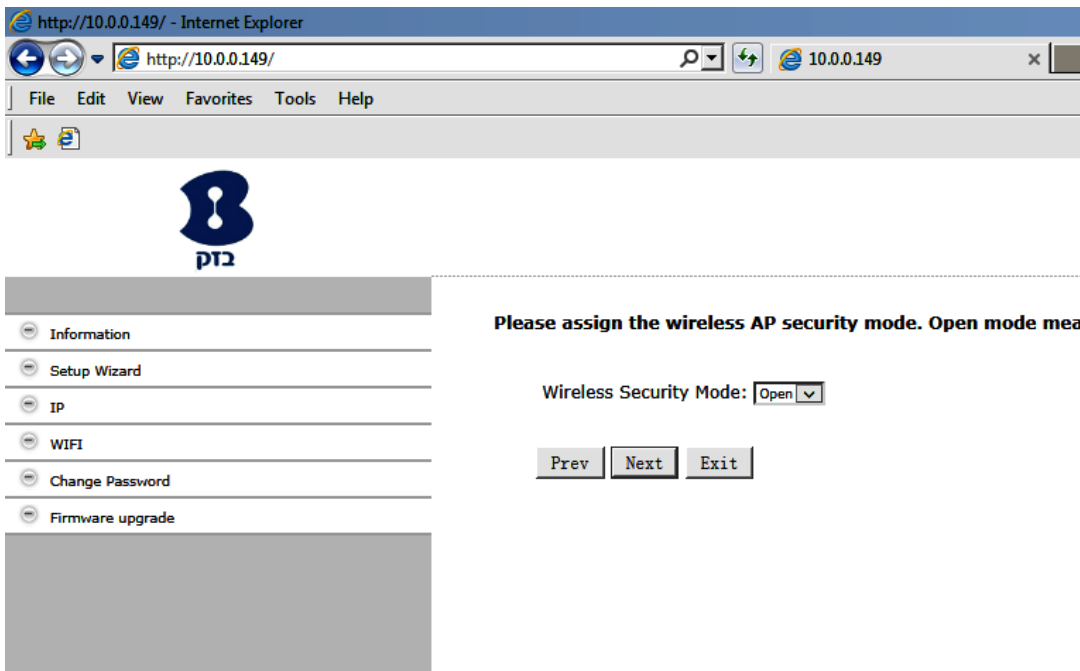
http://10.0.0.149/ - Internet Explorer

http://10.0.0.149/

10.0.0.149

File Edit View Favorites Tools Help

בזק

Information

Setup Wizard

IP

WIFI

Change Password

Firmware upgrade

Please assign the wireless AP security mode. Open mode mea

Wireless Security Mode: Open

Prev Next Exit